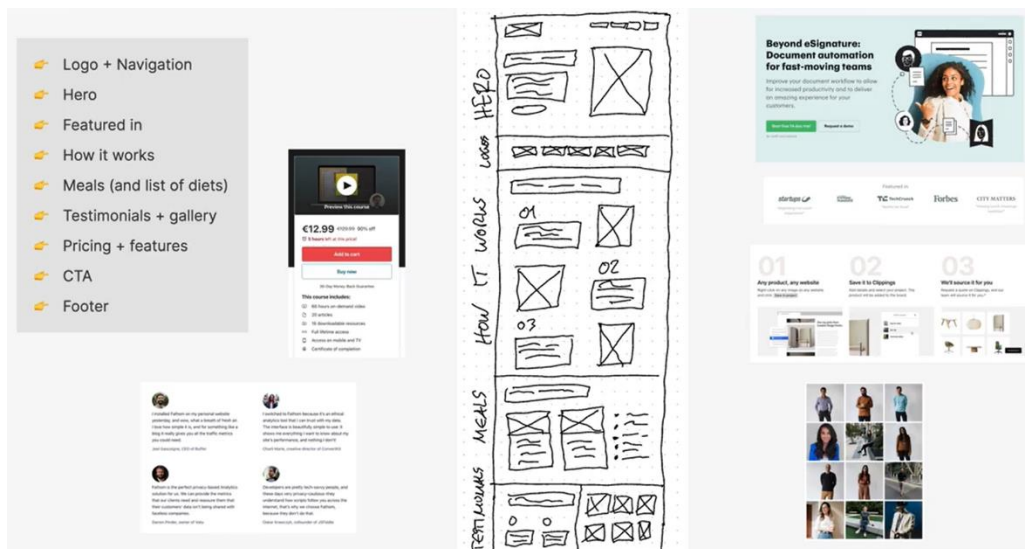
Logo + Navigation
Hero
Featured in
How it works
Meals (and list of diets)
Testimonials + gallery
Pricing + features
CTA
Footer

Preview this course
€12.99 €129.99 90% off
5 hours left at this price!
Add to cart
Buy now
30-Day Money-Back Guarantee
This course includes:
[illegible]

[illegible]

HERO
LOGOS
01
HOW IT WORKS
02
03
MEALS
TESTIMONIALS

Beyond eSignature: Document automation for fast-moving teams
Improve your document workflow to allow for increased productivity and to deliver an amazing experience for your customers.
Start Your 14 day trial
Request a demo

Featured in
Forbes
TechCrunch
CITY MATTERS

01
Any product, any website
02
Save it to Clippings
03
We'll source it for you